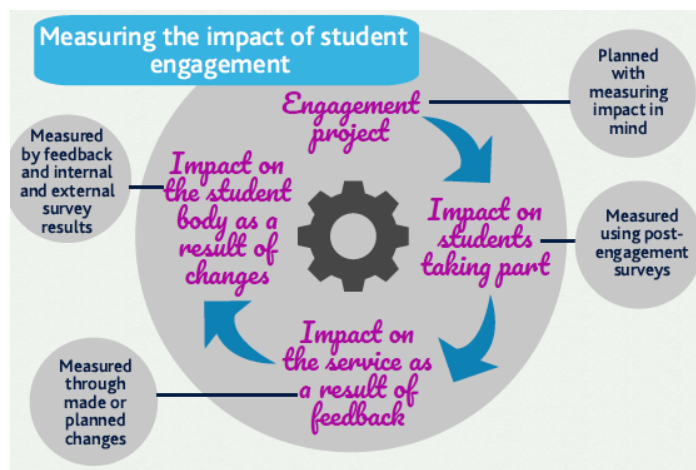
Measuring the impact of student engagement

Engagement project

Planned with measuring impact in mind

Impact on students taking part

Measured using post-engagement surveys

Impact on the service as a result of feedback

Measured through made or planned changes

Impact on the student body as a result of changes

Measured by feedback and internal and external survey results